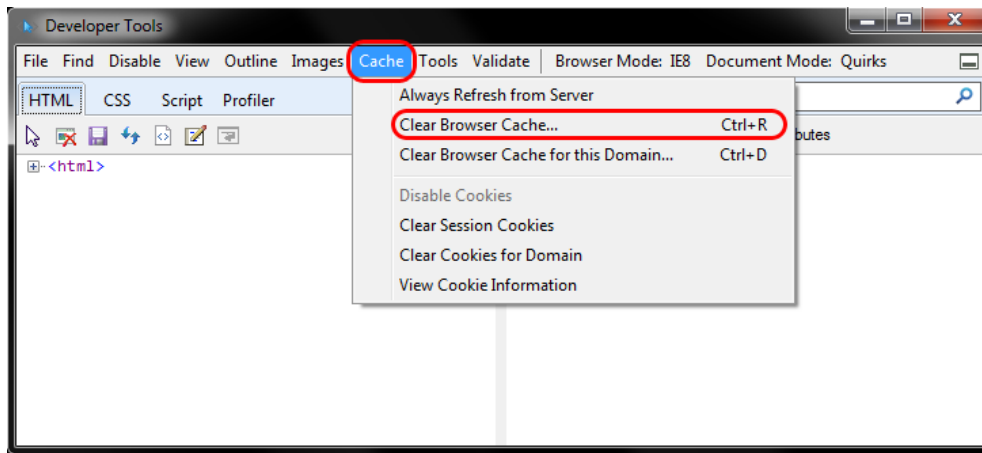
Developer Tools

File Find Disable View Outline Images Cache Tools Validate Browser Mode: IE8 Document Mode: Quirks

HTML CSS Script Profiler

<html>

Always Refresh from Server
Clear Browser Cache... Ctrl+R
Clear Browser Cache for this Domain... Ctrl+D
Disable Cookies
Clear Session Cookies
Clear Cookies for Domain
View Cookie Information

butes